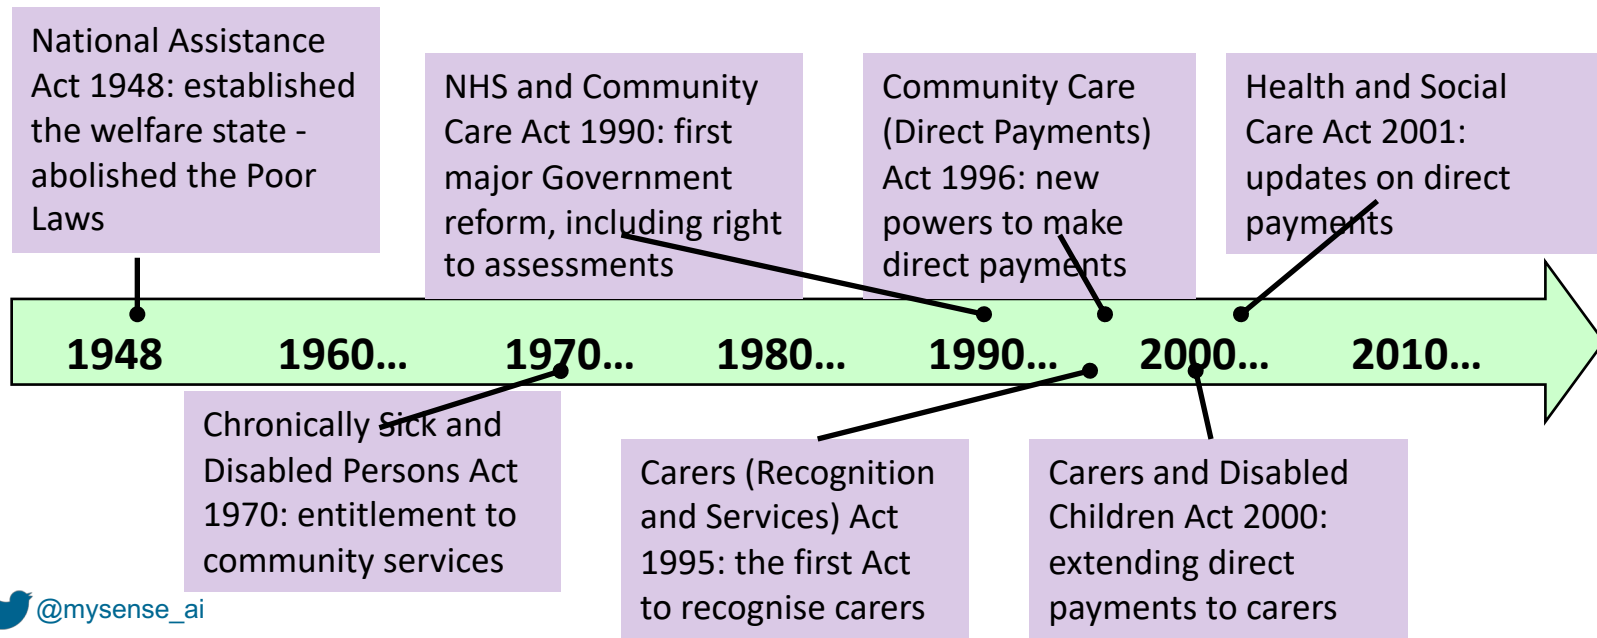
National Assistance Act 1948: established the welfare state - abolished the Poor Laws

NHS and Community Care Act 1990: first major Government reform, including right to assessments

Community Care (Direct Payments) Act 1996: new powers to make direct payments

Health and Social Care Act 2001: updates on direct payments

1948 1960… 1970… 1980… 1990… 2000… 2010…

Chronically Sick and Disabled Persons Act 1970: entitlement to community services

Carers (Recognition and Services) Act 1995: the first Act to recognise carers

Carers and Disabled Children Act 2000: extending direct payments to carers

@mysense_ai